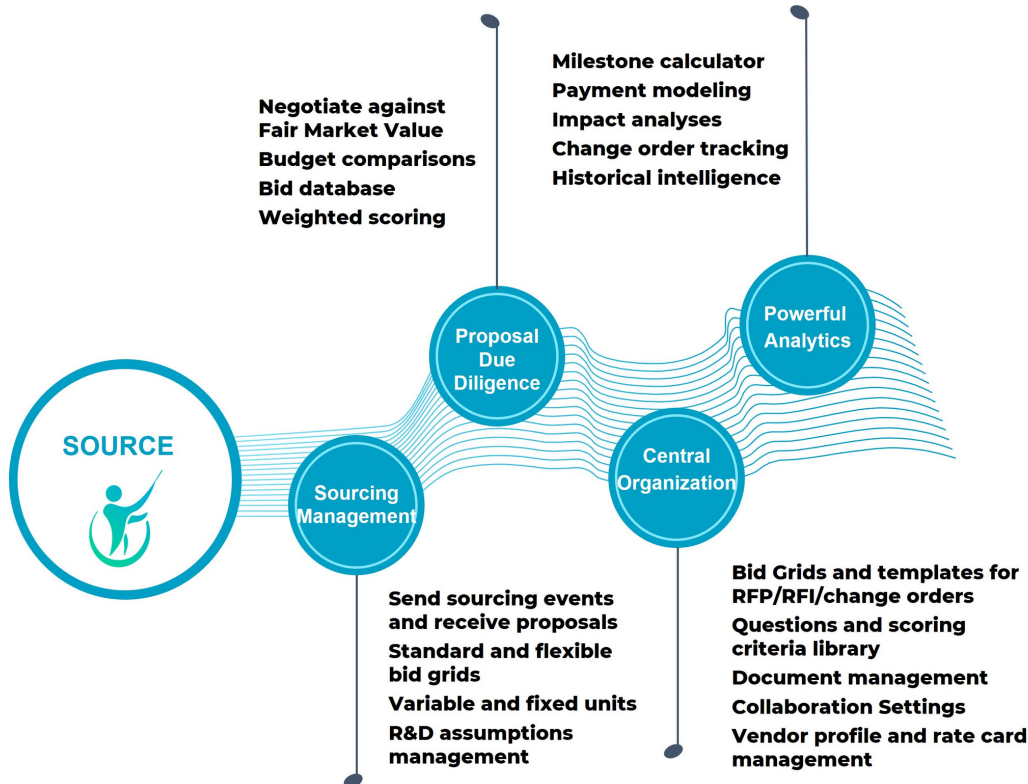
SOURCE

Sourcing Management

Send sourcing events and receive proposals
Standard and flexible bid grids
Variable and fixed units
R&D assumptions management

Proposal Due Diligence

Negotiate against Fair Market Value
Budget comparisons
Bid database
Weighted scoring

Central Organization

Bid Grids and templates for RFP/RFI/change orders
Questions and scoring criteria library
Document management
Collaboration Settings
Vendor profile and rate card management

Powerful Analytics

Milestone calculator
Payment modeling
Impact analyses
Change order tracking
Historical intelligence